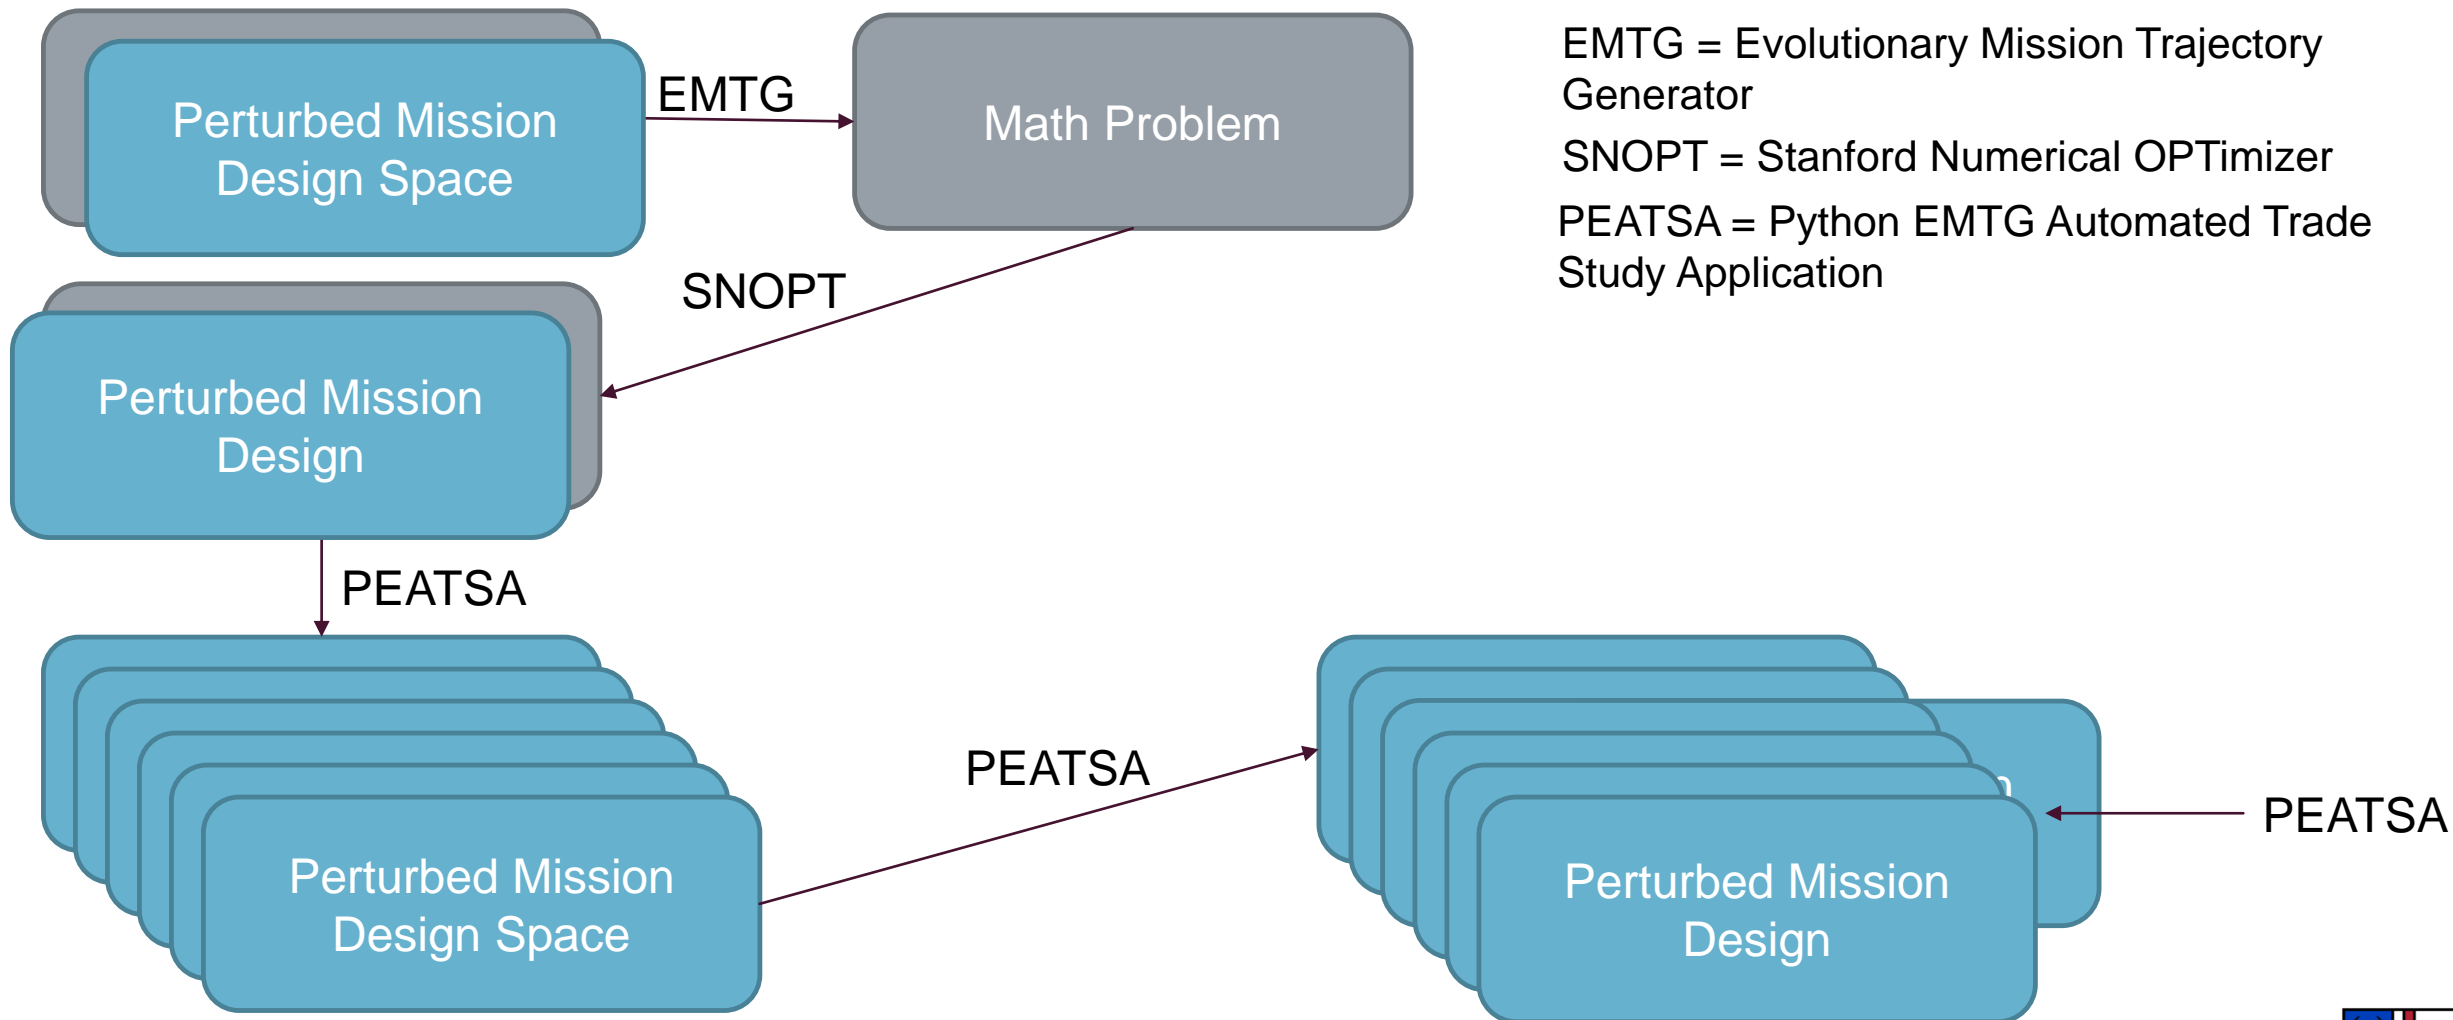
Perturbed Mission Design Space

EMTG

Math Problem

EMTG = Evolutionary Mission Trajectory Generator

SNOPT = Stanford Numerical OPTimizer

PEATSA = Python EMTG Automated Trade Study Application

SNOPT

Perturbed Mission Design

PEATSA

PEATSA

Perturbed Mission Design Space

Perturbed Mission Design

PEATSA